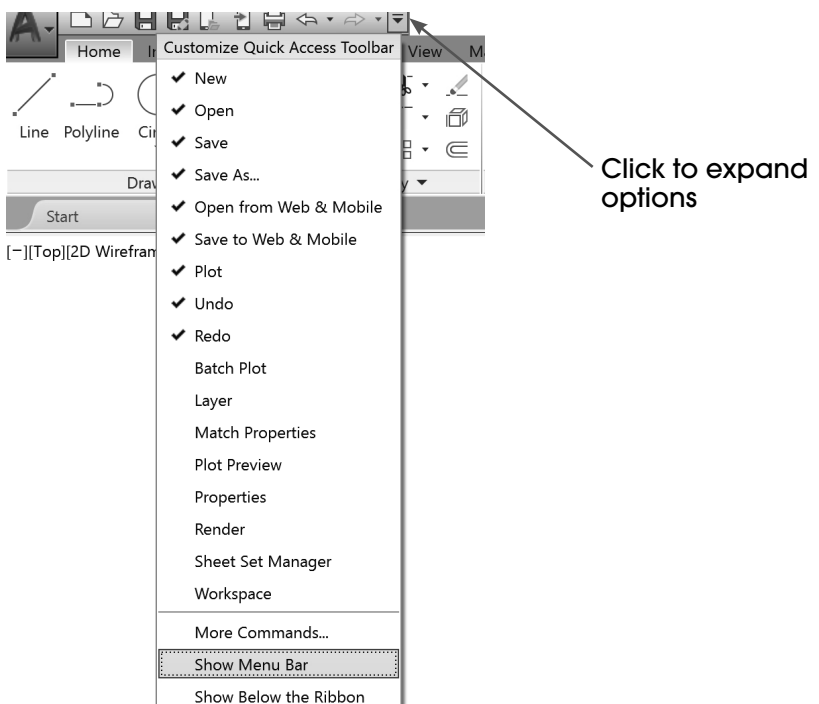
Home In View M

Line Polyline Ci

Draw y ▼

Start

[−][Top][2D Wirefram

Customize Quick Access Toolbar

✔ New
✔ Open
✔ Save
✔ Save As...
✔ Open from Web & Mobile
✔ Save to Web & Mobile
✔ Plot
✔ Undo
✔ Redo
Batch Plot
Layer
Match Properties
Plot Preview
Properties
Render
Sheet Set Manager
Workspace
More Commands...
Show Menu Bar
Show Below the Ribbon

Click to expand options